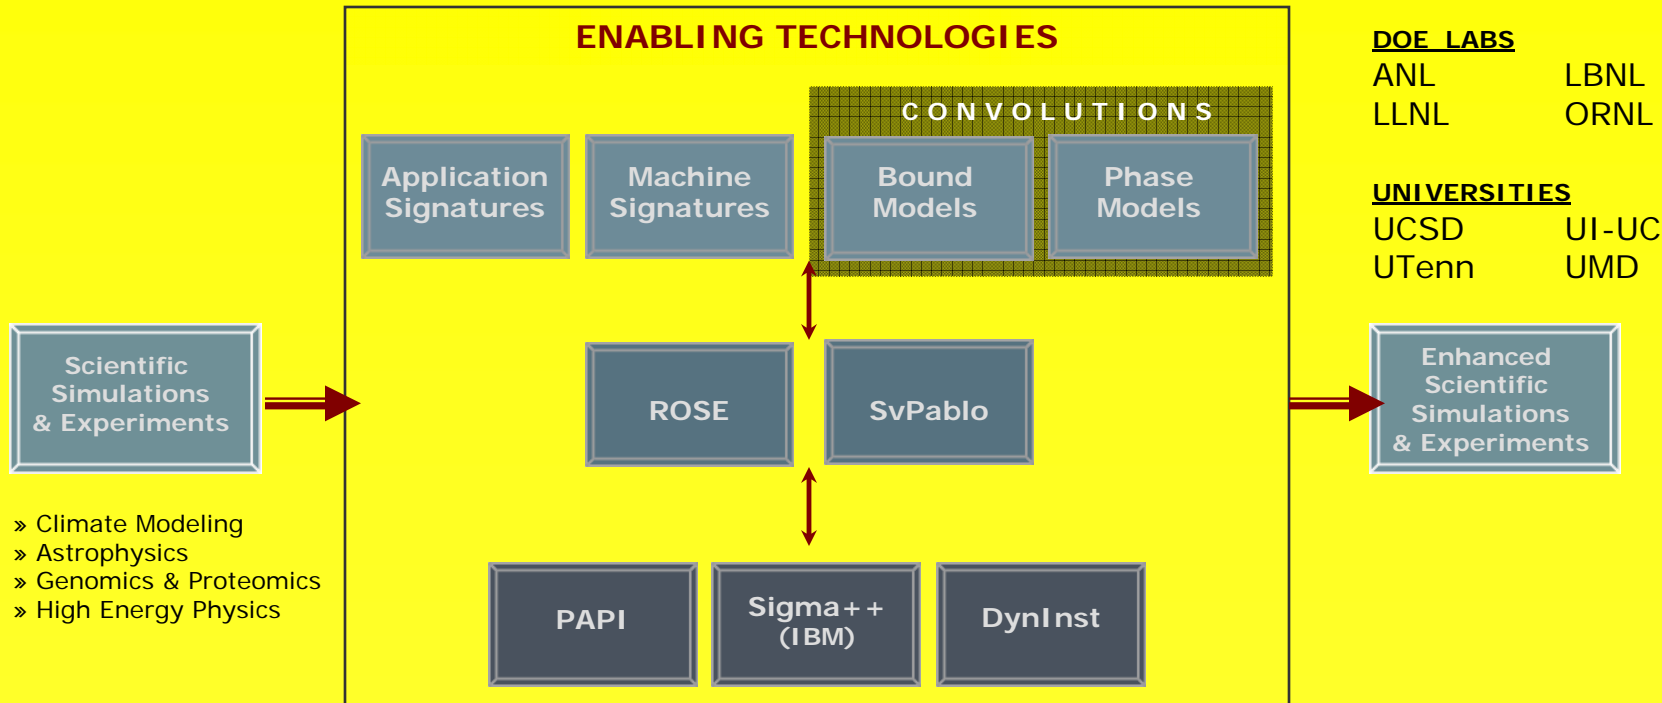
Scientific Simulations & Experiments

» Climate Modeling
» Astrophysics
» Genomics & Proteomics
» High Energy Physics

ENABLING TECHNOLOGIES

Application Signatures

Machine Signatures

CONVOLUTIONS

Bound Models

Phase Models

ROSE

SvPablo

PAPI

Sigma++ (IBM)

DynInst

DOE LABS
ANL LBNL
LLNL ORNL

UNIVERSITIES
UCSD UI-UC
UTenn UMD

Enhanced Scientific Simulations & Experiments